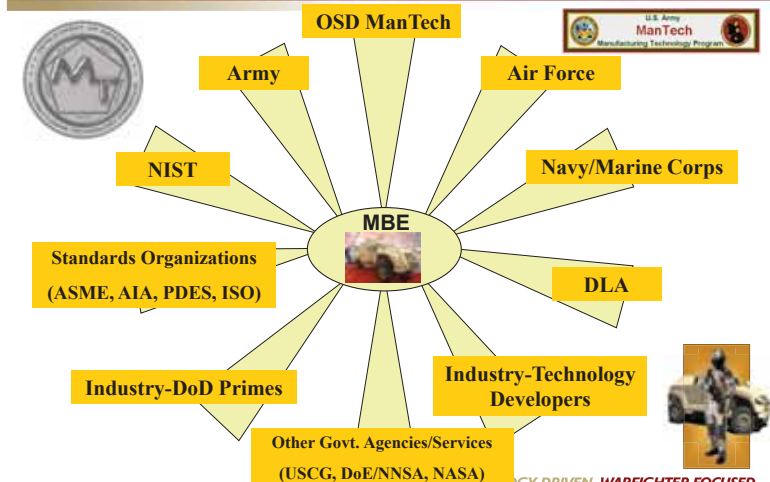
OSD ManTech

U.S. Army
ManTech
Manufacturing Technology Program

Army

Air Force

NIST

Navy/Marine Corps

MBE

Standards Organizations
(ASME, AIA, PDES, ISO)

DLA

Industry-DoD Primes

Industry-Technology Developers

Other Govt. Agencies/Services
(USCG, DoE/NNSA, NASA)

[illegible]GY DRIVEN, WARFIGHTER FOCUSED